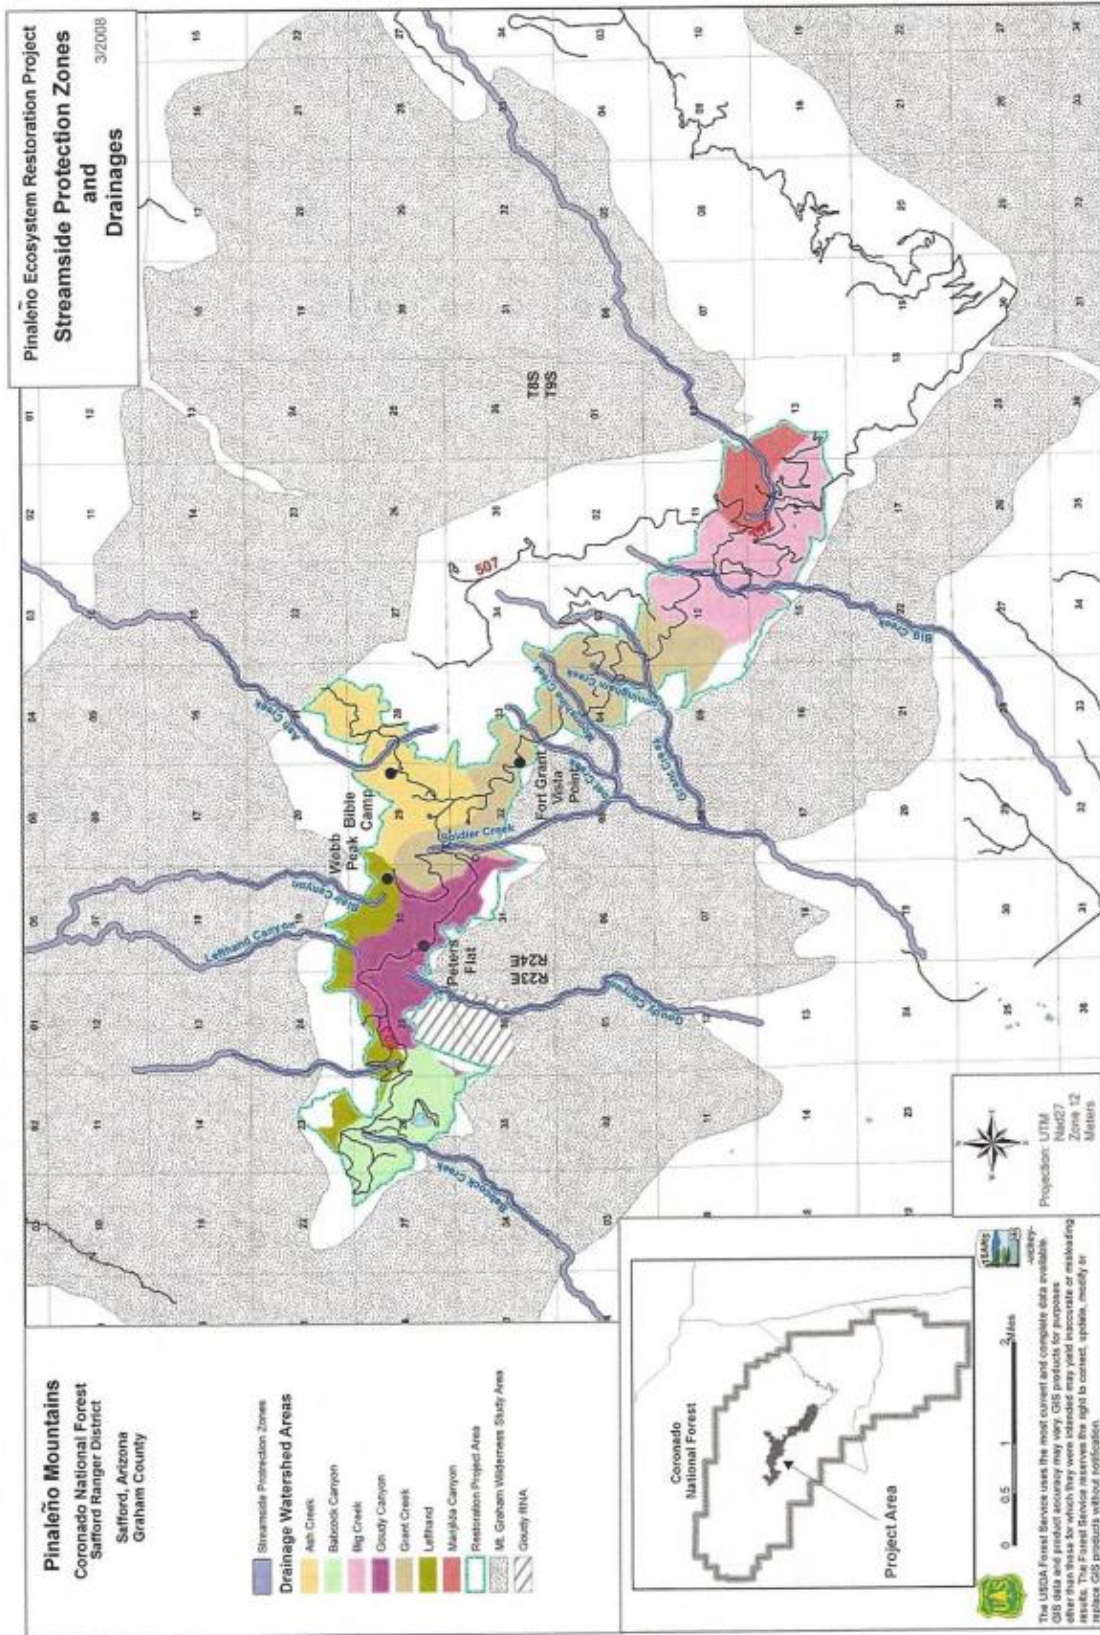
Pinaleño Ecosystem Restoration Project
Streamside Protection Zones and Drainages
3/2008

Pinaleño Mountains
Coronado National Forest
Safford Ranger District
Safford, Arizona
Graham County

Streamside Protection Zones
Drainage Watershed Areas
Ash Creek
Babcock Canyon
Big Creek
Goudy Canyon
Grant Creek
Lefthand
Marijilda Canyon
Restoration Project Area
Mt. Graham Wilderness Study Area
Goudy RNA

Coronado National Forest
Project Area

0 0.5 1 2 Miles

Projection: UTM
Nad27
Zone 12
Meters

The USDA Forest Service uses the most current and complete data available. GIS data and product accuracy may vary. GIS products for purposes other than those for which they were intended may yield inaccurate or misleading results. The Forest Service reserves the right to correct, update, modify or replace GIS products without notification.

Webb Peak
Bible Camp
Fort Grant Vista Point
Peters Flat
Ash Creek
Soldier Creek
Bible Canyon
Lefthand Canyon
Goudy Canyon
Babcock Creek
Big Creek
Grant Creek
507
T8S
T9S
R23E
R24E